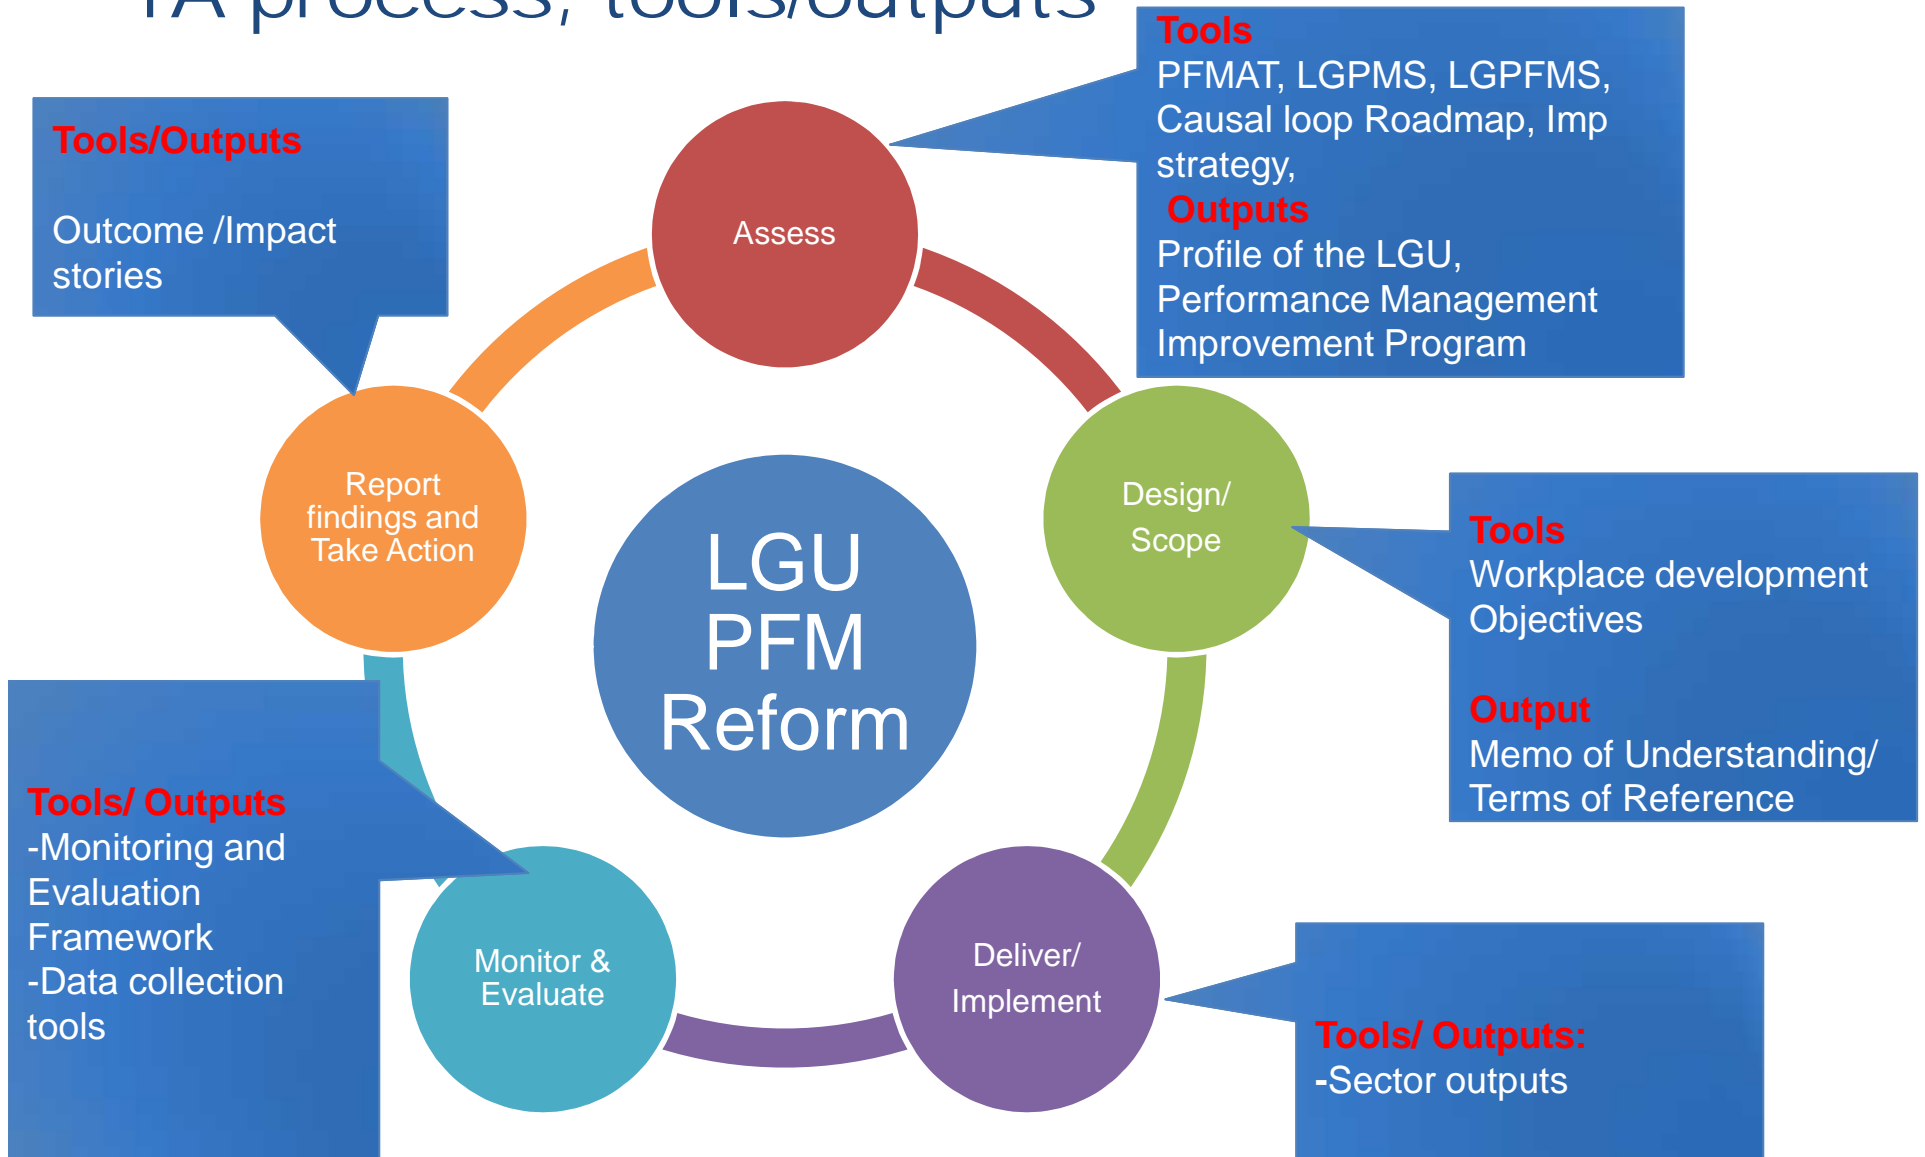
TA process, tools/outputs

Tools/Outputs

Outcome /Impact stories

Tools
PFMAT, LGPMS, LGPFMS, Causal loop Roadmap, Imp strategy,
Outputs
Profile of the LGU, Performance Management Improvement Program

Assess

Report findings and Take Action

LGU PFM Reform

Design/ Scope

Tools
Workplace development Objectives

Output
Memo of Understanding/ Terms of Reference

Tools/ Outputs
-Monitoring and Evaluation Framework
-Data collection tools

Monitor & Evaluate

Deliver/ Implement

Tools/ Outputs:
-Sector outputs